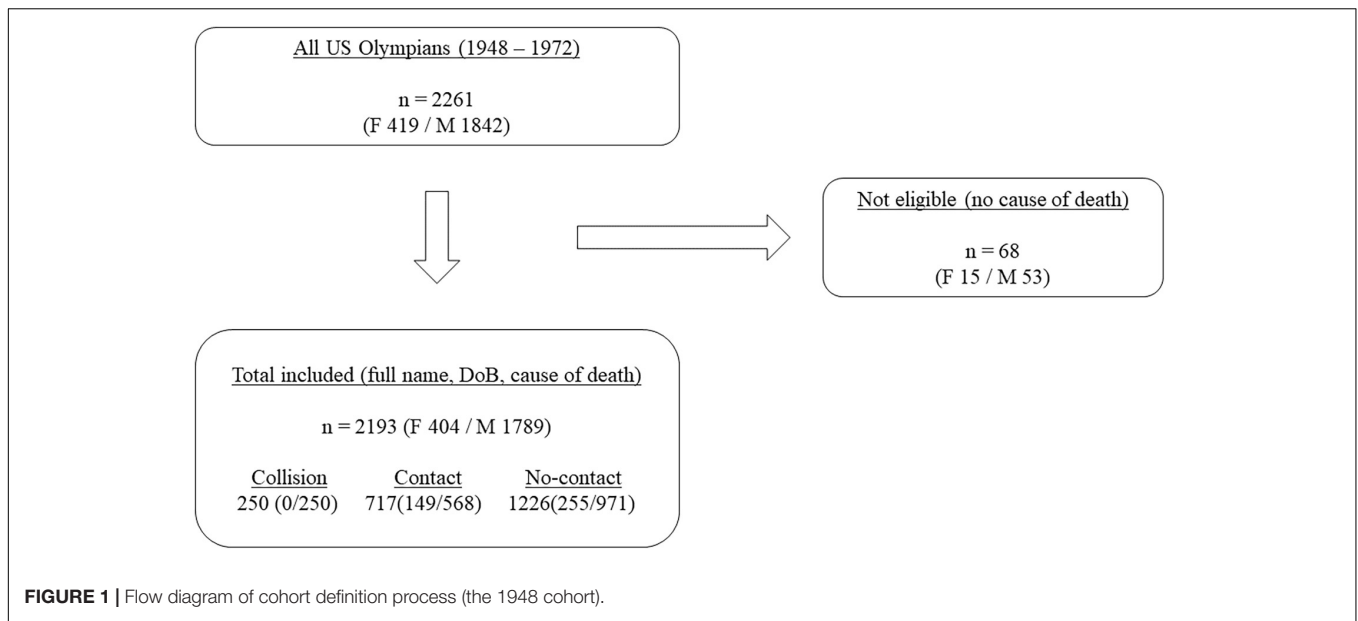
All US Olympians (1948 – 1972)

n = 2261
(F 419 / M 1842)

Not eligible (no cause of death)

n = 68
(F 15 / M 53)

Total included (full name, DoB, cause of death)

n = 2193 (F 404 / M 1789)

| Collision | Contact | No-contact |
|---|---|---|
| 250 (0/250) | 717(149/568) | 1226(255/971) |

FIGURE 1 | Flow diagram of cohort definition process (the 1948 cohort).